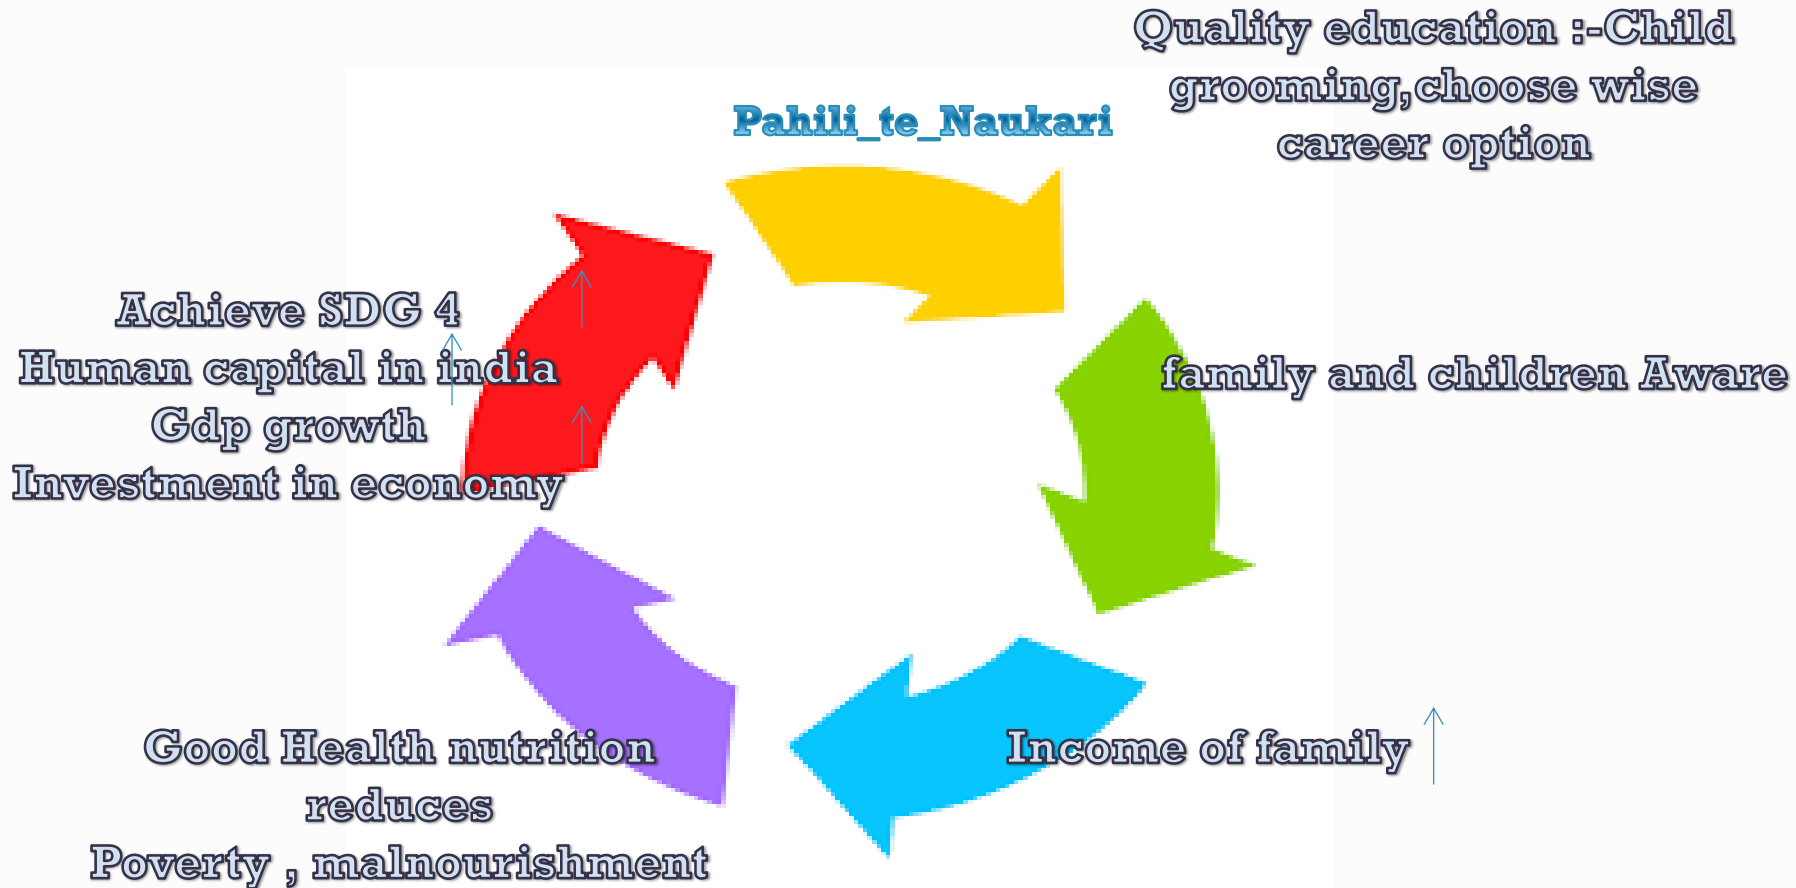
Quality education :-Child grooming,choose wise career option

Pahili_te_Naukari

family and children Aware

Income of family

Good Health nutrition reduces Poverty , malnourishment

Achieve SDG 4
Human capital in india
Gdp growth
Investment in economy